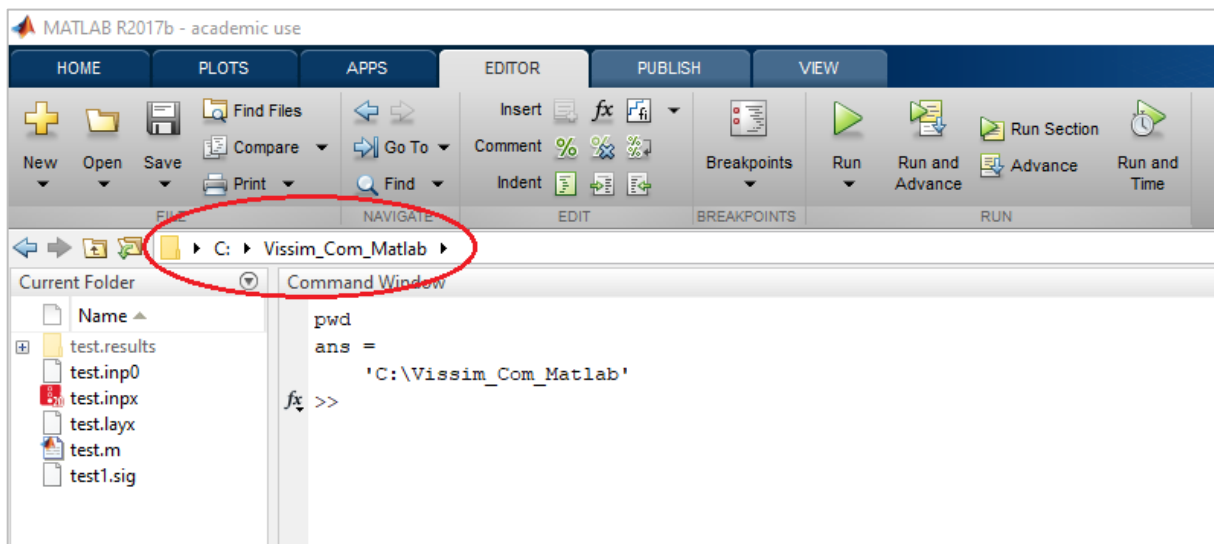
MATLAB R2017b - academic use

HOME PLOTS APPS EDITOR PUBLISH VIEW

New Open Save
Find Files
Compare
Print
FILE

Go To
Find
NAVIGATE

Insert
Comment
Indent
EDIT

Breakpoints
BREAKPOINTS

Run
Run and Advance
Run Section
Advance
Run and Time
RUN

C: ▸ Vissim_Com_Matlab ▸

Current Folder
Name
test.results
test.inp0
test.inpx
test.layx
test.m
test1.sig

Command Window
pwd
ans =
'C:\Vissim_Com_Matlab'
$fx$ >>